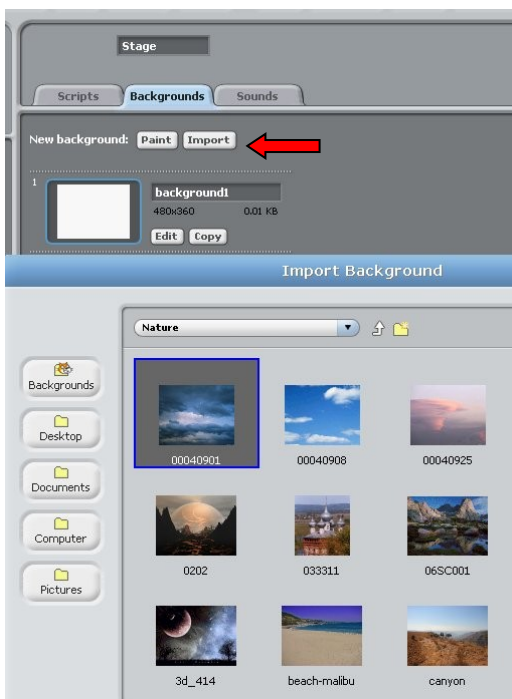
Stage

Scripts Backgrounds Sounds

New background: Paint Import

1

background1

480x360 0.01 KB

Edit Copy

Import Background

Nature

Backgrounds

Desktop

Documents

Computer

Pictures

00040901

00040908

00040925

0202

033311

06SC001

3d_414

beach-malibu

canyon